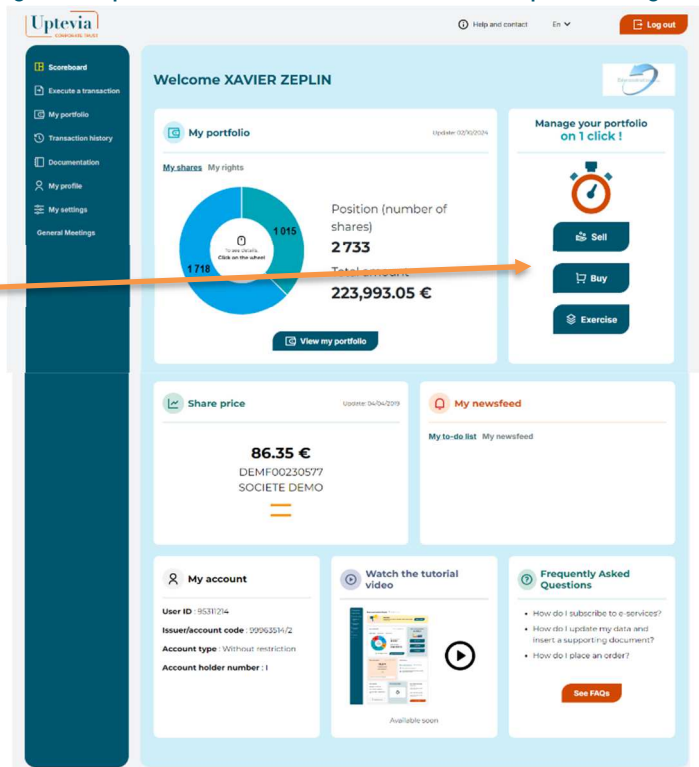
Uptevia
CORPORATE TRUST

Help and contact En Log out

Scoreboard
Execute a transaction
My portfolio
Transaction history
Documentation
My profile
My settings
General Meetings

Welcome XAVIER ZEPLIN

My portfolio
Update: 02/10/2024

My shares My rights

1 015
1 718
To see Details, Click on the wheel

Position (number of shares)
2 733
Total amount
223,993.05 €

View my portfolio

Manage your portfolio on 1 click !

Sell
Buy
Exercise

Share price
Update: 04/04/2019

86.35 €
DEMF00230577
SOCIETE DEMO

My newsfeed

My to-do list My newsfeed

My account

User ID : 95311214
Issuer/account code : 99963514/2
Account type : Without restriction
Account holder number : I

Watch the tutorial video

Available soon

Frequently Asked Questions

• How do I subscribe to e-services?
• How do I update my data and insert a supporting document?
• How do I place an order?

See FAQs